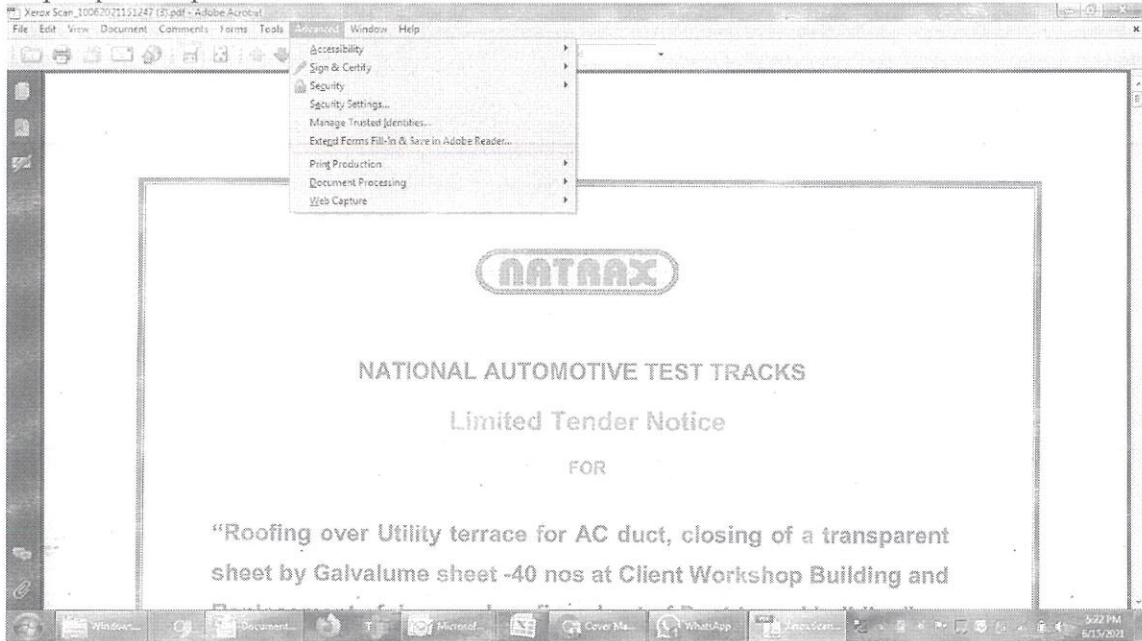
Xerox Scan_10062021151247 (3).pdf - Adobe Acrobat

File Edit View Document Comments Forms Tools Advanced Window Help

Accessibility
Sign & Certify
Security
Security Settings...
Manage Trusted Identities...
Extend Forms Fill-In & Save in Adobe Reader...
Print Production
Document Processing
Web Capture

NATRAX

NATIONAL AUTOMOTIVE TEST TRACKS

Limited Tender Notice

FOR

"Roofing over Utility terrace for AC duct, closing of a transparent sheet by Galvalume sheet -40 nos at Client Workshop Building and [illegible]

Windows... Document... Microsof... Cover Ma... WhatsApp ... 5:22 PM 6/15/2021